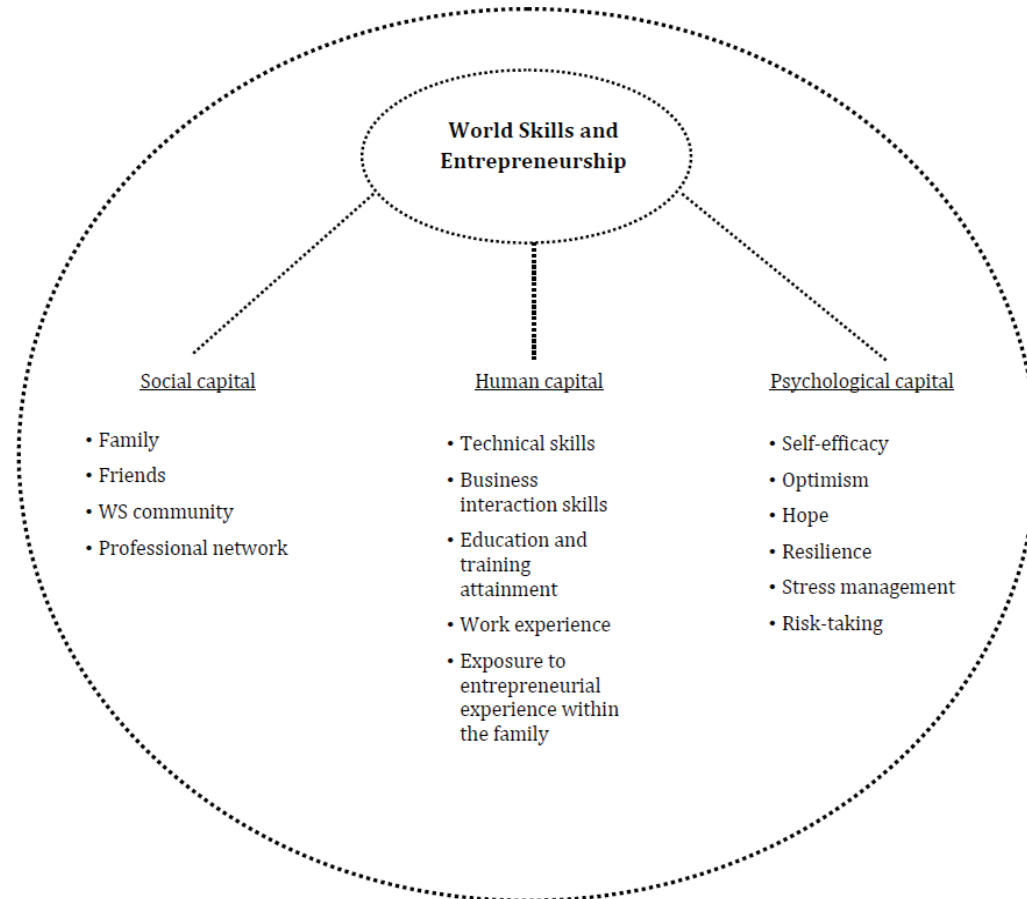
World Skills and Entrepreneurship

Social capital

- Family
- Friends
- WS community
- Professional network

Human capital

- Technical skills
- Business interaction skills
- Education and training attainment
- Work experience
- Exposure to entrepreneurial experience within the family

Psychological capital

- Self-efficacy
- Optimism
- Hope
- Resilience
- Stress management
- Risk-taking